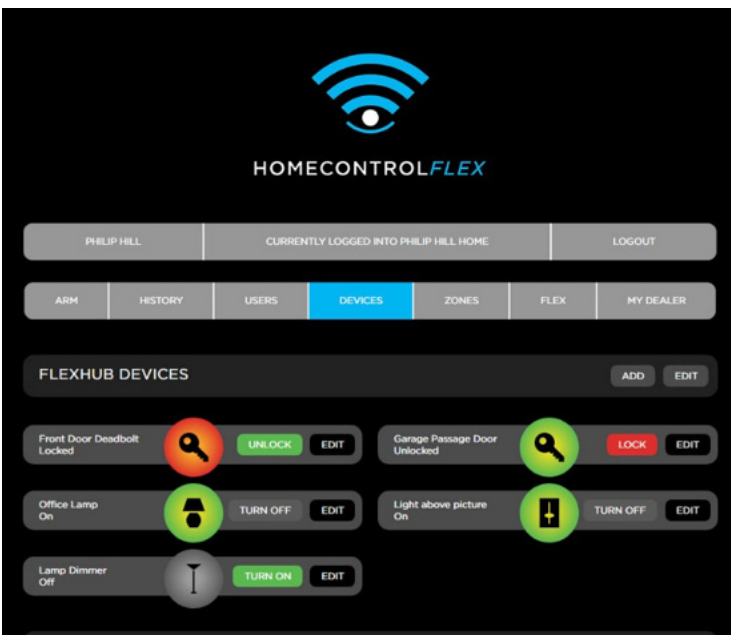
HOMECONTROLFLEX

PHILIP HILL | CURRENTLY LOGGED INTO PHILIP HILL HOME | LOGOUT

ARM | HISTORY | USERS | DEVICES | ZONES | FLEX | MY DEALER

FLEXHUB DEVICES

ADD EDIT

Front Door Deadbolt
Locked
UNLOCK EDIT

Garage Passage Door
Unlocked
LOCK EDIT

Office Lamp
On
TURN OFF EDIT

Light above picture
On
TURN OFF EDIT

Lamp Dimmer
Off
TURN ON EDIT